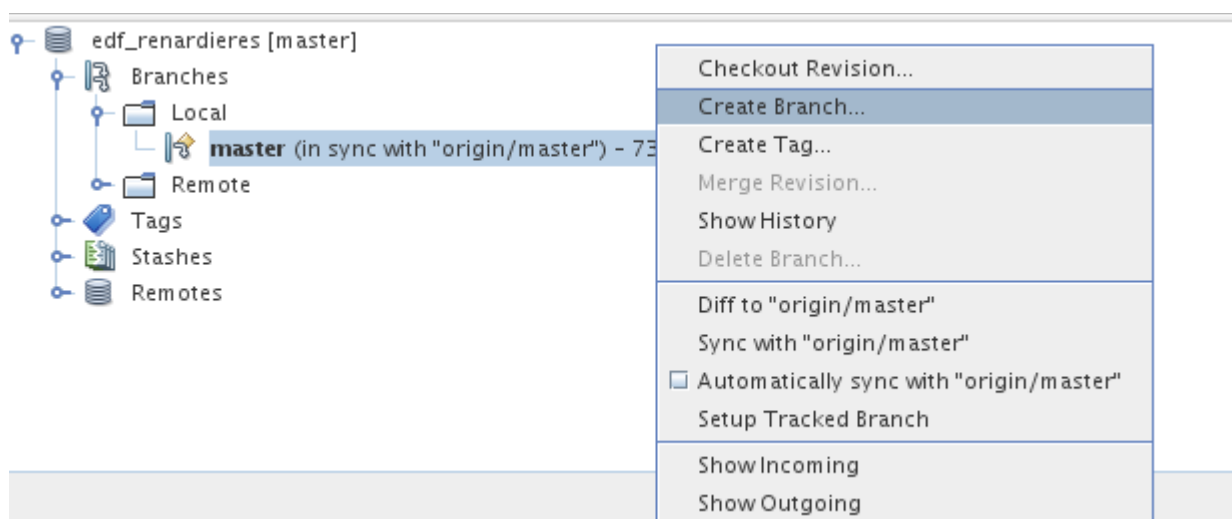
edf_renardieres [master]
Branches
Local
master (in sync with "origin/master") - 73
Remote
Tags
Stashes
Remotes

Checkout Revision...
Create Branch...
Create Tag...
Merge Revision...
Show History
Delete Branch...
Diff to "origin/master"
Sync with "origin/master"
Automatically sync with "origin/master"
Setup Tracked Branch
Show Incoming
Show Outgoing